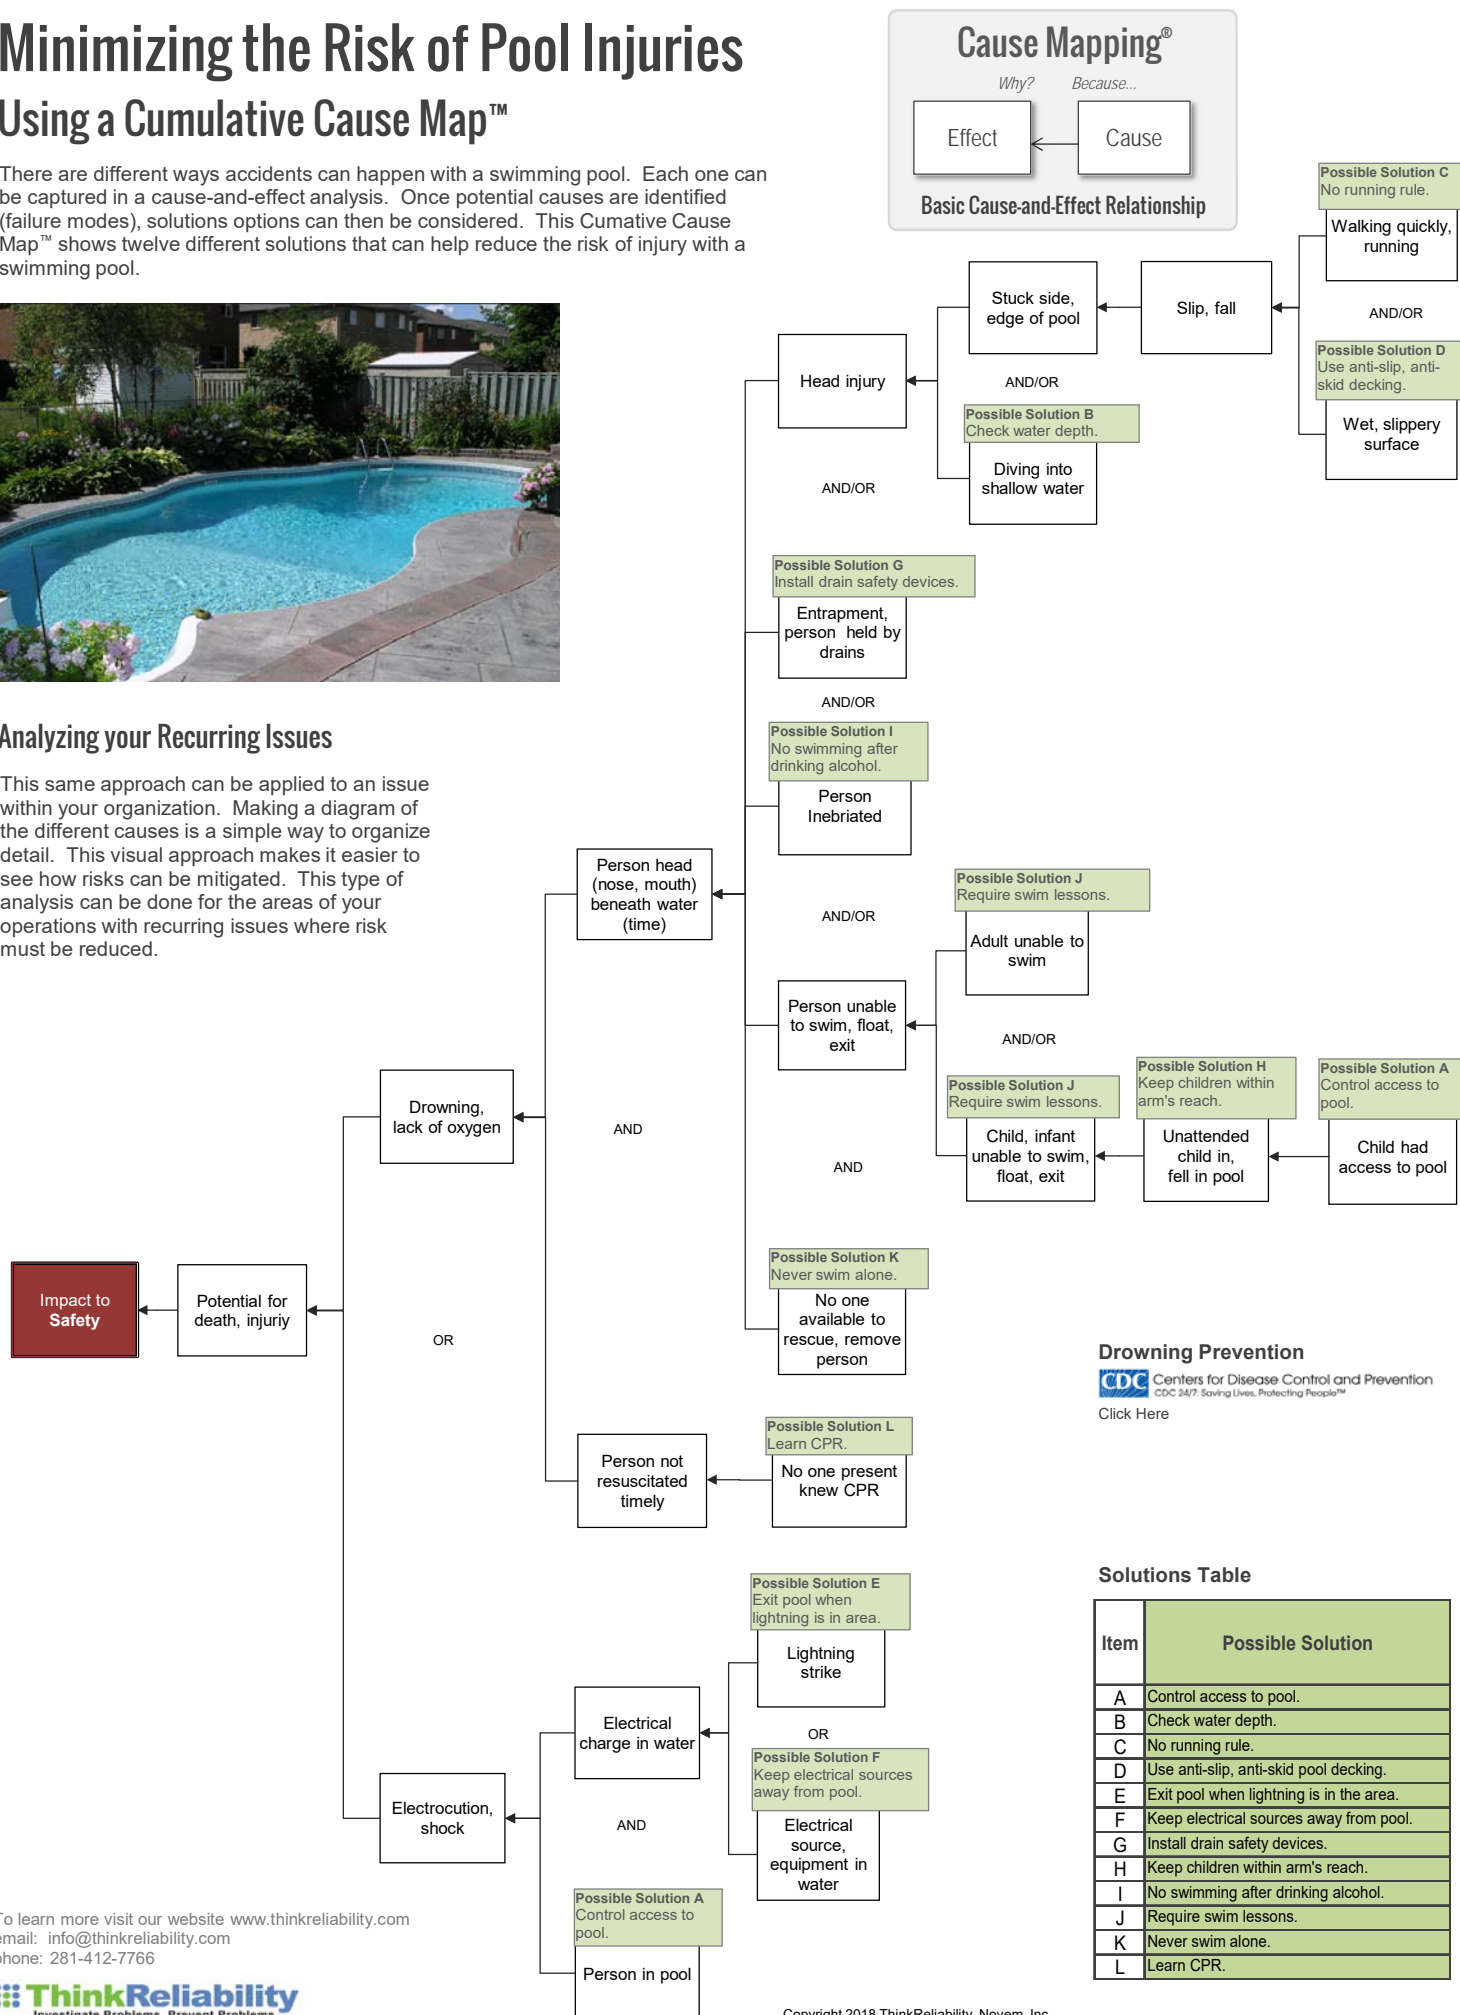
Minimizing the Risk of Pool Injuries

Using a Cumulative Cause Map™

There are different ways accidents can happen with a swimming pool. Each one can be captured in a cause-and-effect analysis. Once potential causes are identified (failure modes), solutions options can then be considered. This Cumative Cause Map™ shows twelve different solutions that can help reduce the risk of injury with a swimming pool.

Cause Mapping®

Why? Because...

Effect

Cause

Basic Cause-and-Effect Relationship

Analyzing your Recurring Issues

This same approach can be applied to an issue within your organization. Making a diagram of the different causes is a simple way to organize detail. This visual approach makes it easier to see how risks can be mitigated. This type of analysis can be done for the areas of your operations with recurring issues where risk must be reduced.

Impact to Safety

Potential for death, injuriy

OR

Drowning, lack of oxygen

AND

Person head (nose, mouth) beneath water (time)

Head injury

AND/OR

Stuck side, edge of pool

Slip, fall

Possible Solution C
No running rule.

Walking quickly, running

AND/OR

Possible Solution D
Use anti-slip, anti-skid decking.

Wet, slippery surface

AND/OR

Possible Solution B
Check water depth.

Diving into shallow water

AND/OR

Possible Solution G
Install drain safety devices.

Entrapment, person held by drains

AND/OR

Possible Solution I
No swimming after drinking alcohol.

Person Inebriated

AND/OR

Possible Solution J
Require swim lessons.

Adult unable to swim

Person unable to swim, float, exit

AND/OR

Possible Solution J
Require swim lessons.

Child, infant unable to swim, float, exit

Possible Solution H
Keep children within arm's reach.

Unattended child in, fell in pool

Possible Solution A
Control access to pool.

Child had access to pool

AND

Possible Solution K
Never swim alone.

No one available to rescue, remove person

Person not resuscitated timely

Possible Solution L
Learn CPR.

No one present knew CPR

Drowning Prevention
CDC Centers for Disease Control and Prevention
CDC 24/7: Saving Lives, Protecting People™
Click Here

Electrocution, shock

AND

Electrical charge in water

Possible Solution E
Exit pool when lightning is in area.

Lightning strike

OR

Possible Solution F
Keep electrical sources away from pool.

Electrical source, equipment in water

Possible Solution A
Control access to pool.

Person in pool

Solutions Table

| Item | Possible Solution |
|---|---|
| A | Control access to pool. |
| B | Check water depth. |
| C | No running rule. |
| D | Use anti-slip, anti-skid pool decking. |
| E | Exit pool when lightning is in the area. |
| F | Keep electrical sources away from pool. |
| G | Install drain safety devices. |
| H | Keep children within arm's reach. |
| I | No swimming after drinking alcohol. |
| J | Require swim lessons. |
| K | Never swim alone. |
| L | Learn CPR. |

o learn more visit our website www.thinkreliability.com
email: info@thinkreliability.com
hone: 281-412-7766

ThinkReliability
Investigate Problems. Prevent Problems.

Copyright 2018 ThinkReliability, Novem, Inc.